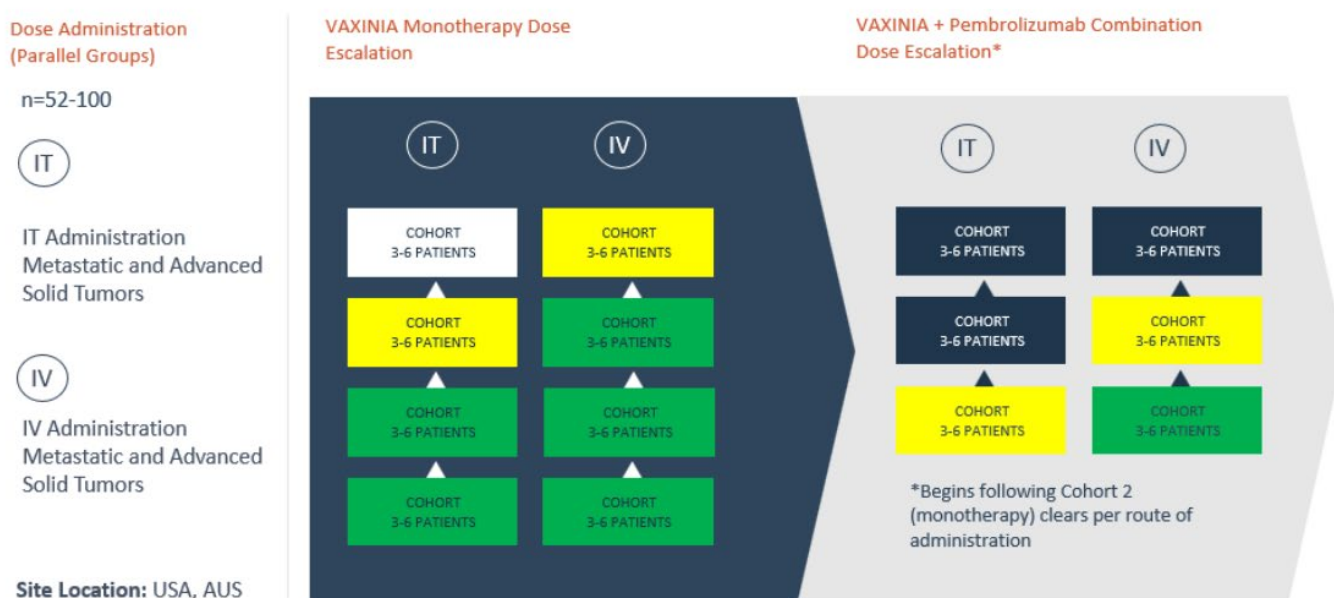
Dose Administration (Parallel Groups)

n=52-100

IT

IT Administration Metastatic and Advanced Solid Tumors

IV

IV Administration Metastatic and Advanced Solid Tumors

Site Location: USA, AUS

VAXINIA Monotherapy Dose Escalation

IT

COHORT 3-6 PATIENTS

COHORT 3-6 PATIENTS

COHORT 3-6 PATIENTS

COHORT 3-6 PATIENTS

IV

COHORT 3-6 PATIENTS

COHORT 3-6 PATIENTS

COHORT 3-6 PATIENTS

COHORT 3-6 PATIENTS

VAXINIA + Pembrolizumab Combination Dose Escalation*

IT

COHORT 3-6 PATIENTS

COHORT 3-6 PATIENTS

COHORT 3-6 PATIENTS

IV

COHORT 3-6 PATIENTS

COHORT 3-6 PATIENTS

COHORT 3-6 PATIENTS

*Begins following Cohort 2 (monotherapy) clears per route of administration